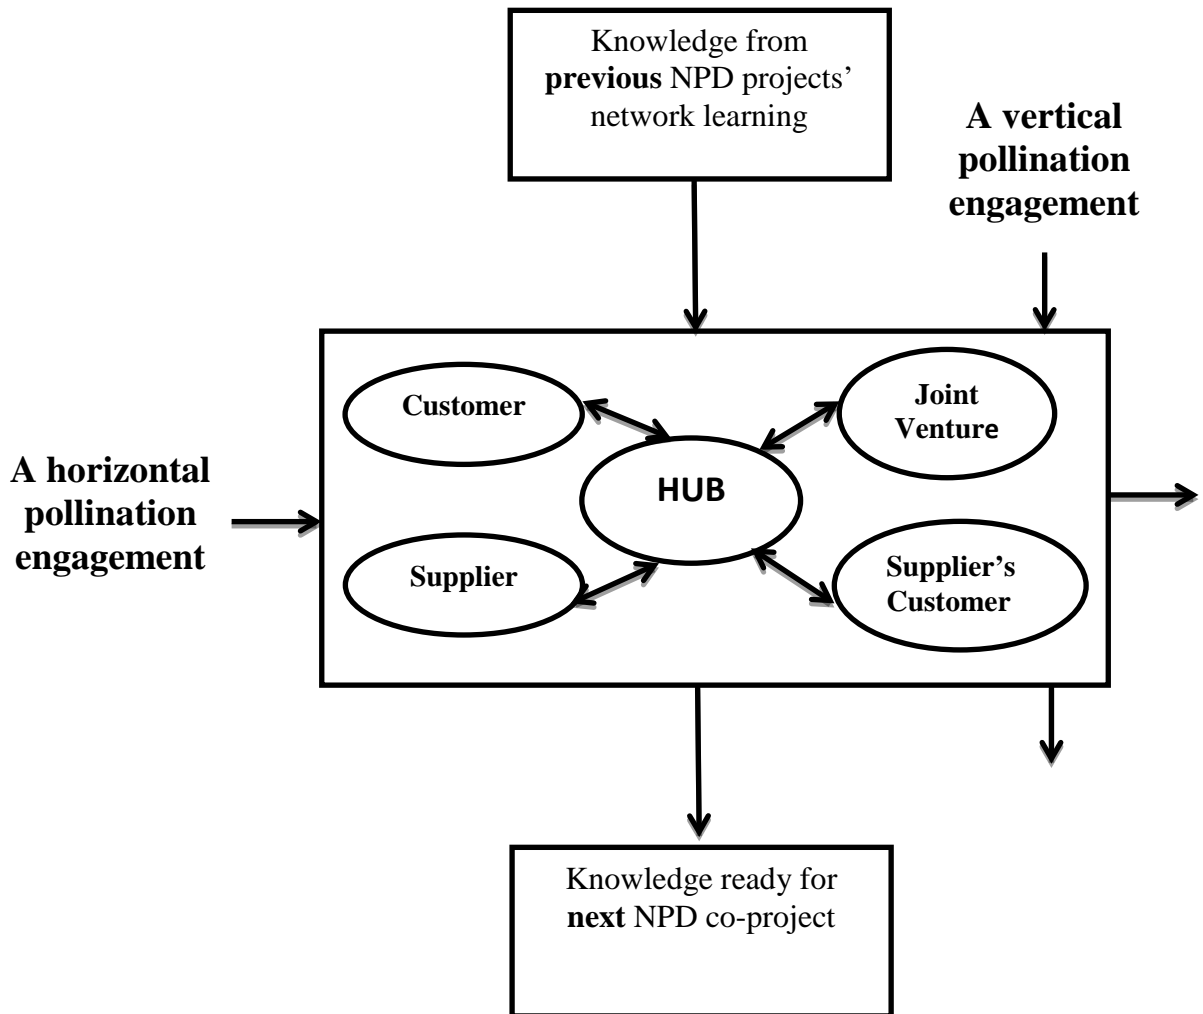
Knowledge from **previous** NPD projects' network learning

**A vertical pollination engagement**

**A horizontal pollination engagement**

**Customer**

**Joint Venture**

**HUB**

**Supplier**

**Supplier's Customer**

Knowledge ready for **next** NPD co-project